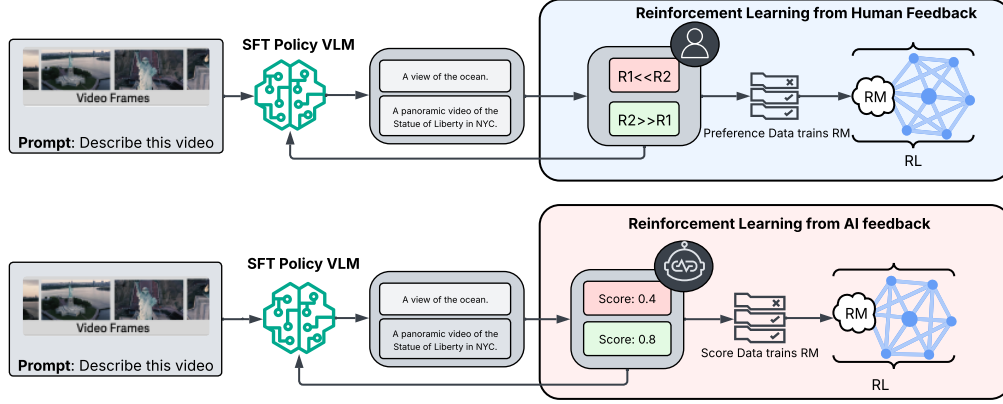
Reinforcement Learning from Human Feedback

Video Frames

Prompt: Describe this video

SFT Policy VLM

A view of the ocean.

A panoramic video of the Statue of Liberty in NYC.

R1<<R2

R2>>R1

Preference Data trains RM

RM

RL

Reinforcement Learning from AI feedback

Video Frames

Prompt: Describe this video

SFT Policy VLM

A view of the ocean.

A panoramic video of the Statue of Liberty in NYC.

Score: 0.4

Score: 0.8

Score Data trains RM

RM

RL